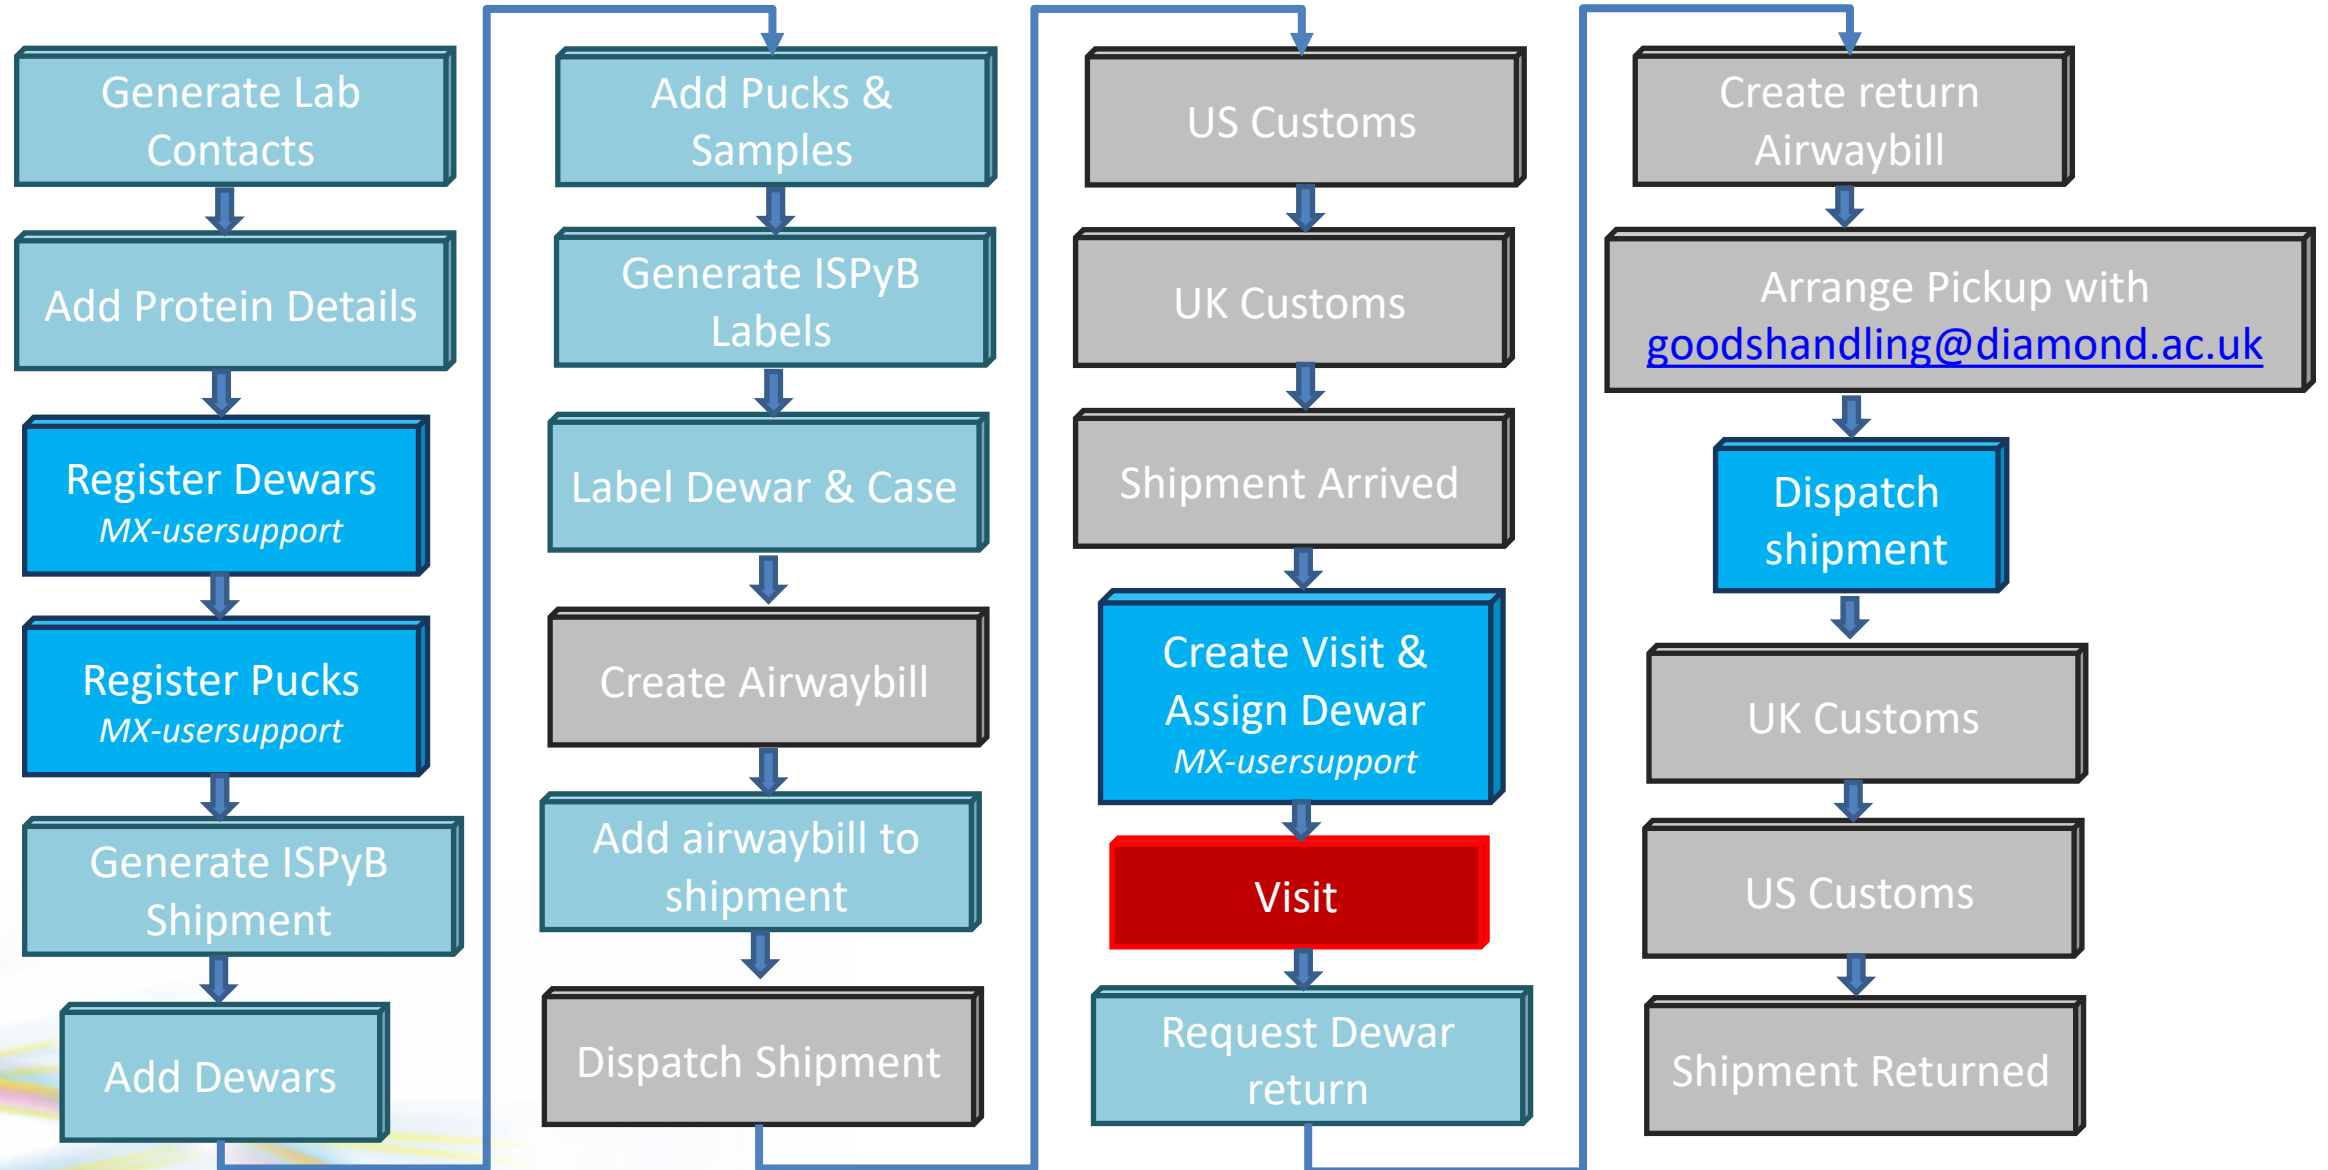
Generate Lab Contacts

Add Protein Details

Register Dewars
MX-usersupport

Register Pucks
MX-usersupport

Generate ISPyB Shipment

Add Dewars

Add Pucks & Samples

Generate ISPyB Labels

Label Dewar & Case

Create Airwaybill

Add airwaybill to shipment

Dispatch Shipment

US Customs

UK Customs

Shipment Arrived

Create Visit & Assign Dewar
MX-usersupport

Visit

Request Dewar return

Create return Airwaybill

Arrange Pickup with goodshandling@diamond.ac.uk

Dispatch shipment

UK Customs

US Customs

Shipment Returned